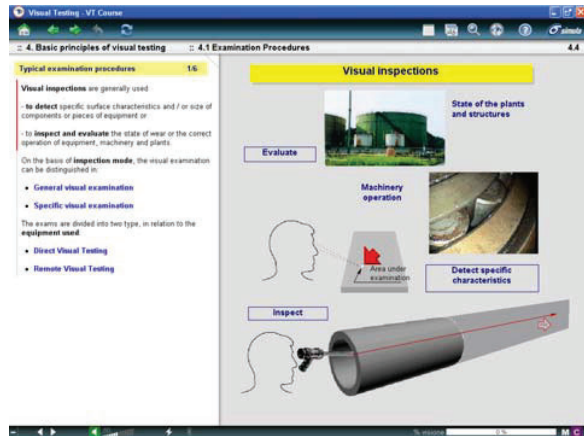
Visual Testing - VT Course

:: 4. Basic principles of visual testing :: 4.1 Examination Procedures 4.4

Typical examination procedures 1/6

Visual inspections are generally used

- to detect specific surface characteristics and / or size of components or pieces of equipment or

- to inspect and evaluate the state of wear or the correct operation of equipment, machinery and plants.

On the basis of inspection mode, the visual examination can be distinguished in:

• General visual examination

• Specific visual examination

The exams are divided into two type, in relation to the equipment used.

• Direct Visual Testing

• Remote Visual Testing

Visual inspections

State of the plants and structures

Evaluate

Machinery operation

Area under examination

Detect specific characteristics

Inspect

M C